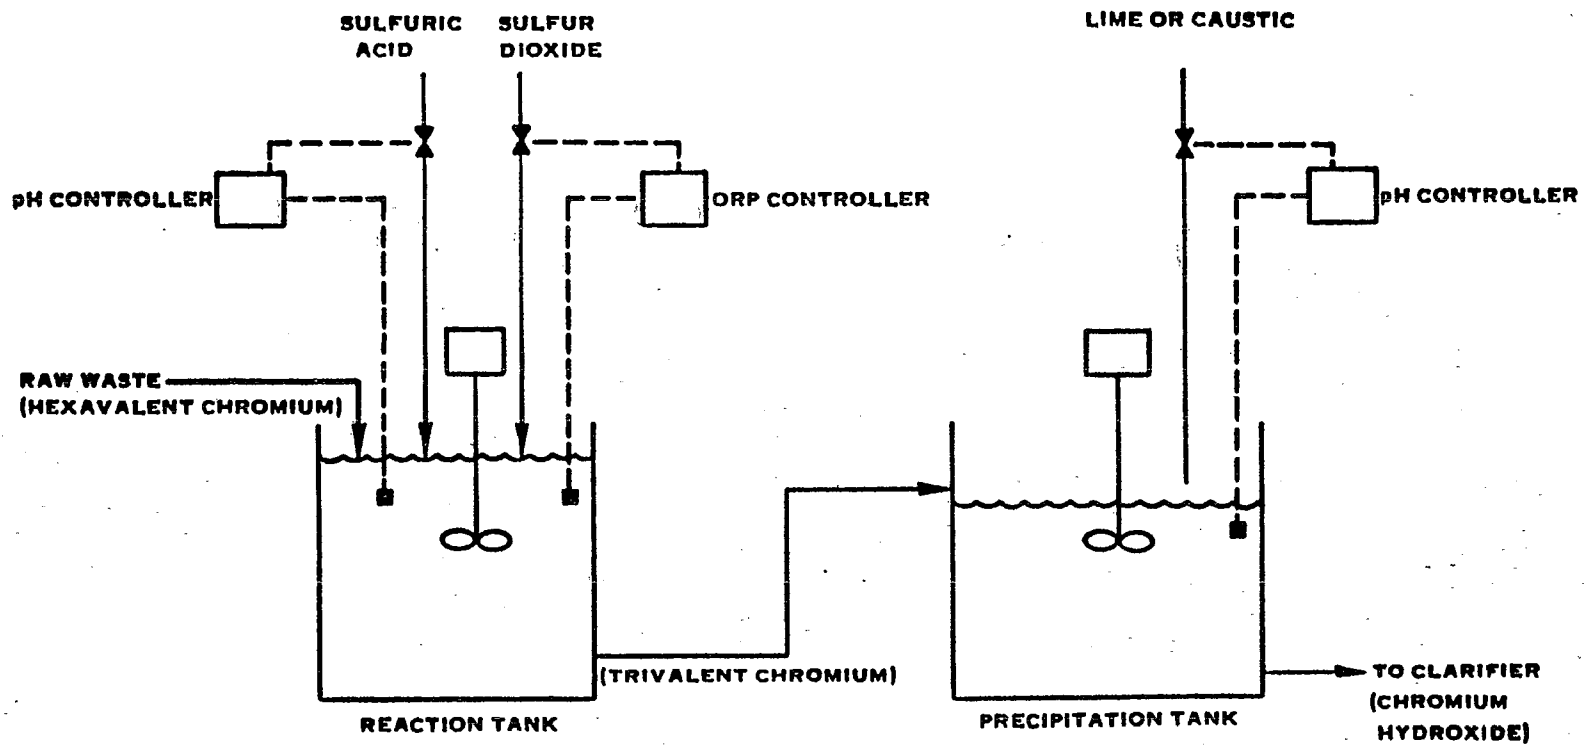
SULFURIC ACID

SULFUR DIOXIDE

LIME OR CAUSTIC

pH CONTROLLER

ORP CONTROLLER

pH CONTROLLER

RAW WASTE (HEXAVALENT CHROMIUM)

(TRIVALENT CHROMIUM)

TO CLARIFIER (CHROMIUM HYDROXIDE)

REACTION TANK

PRECIPITATION TANK